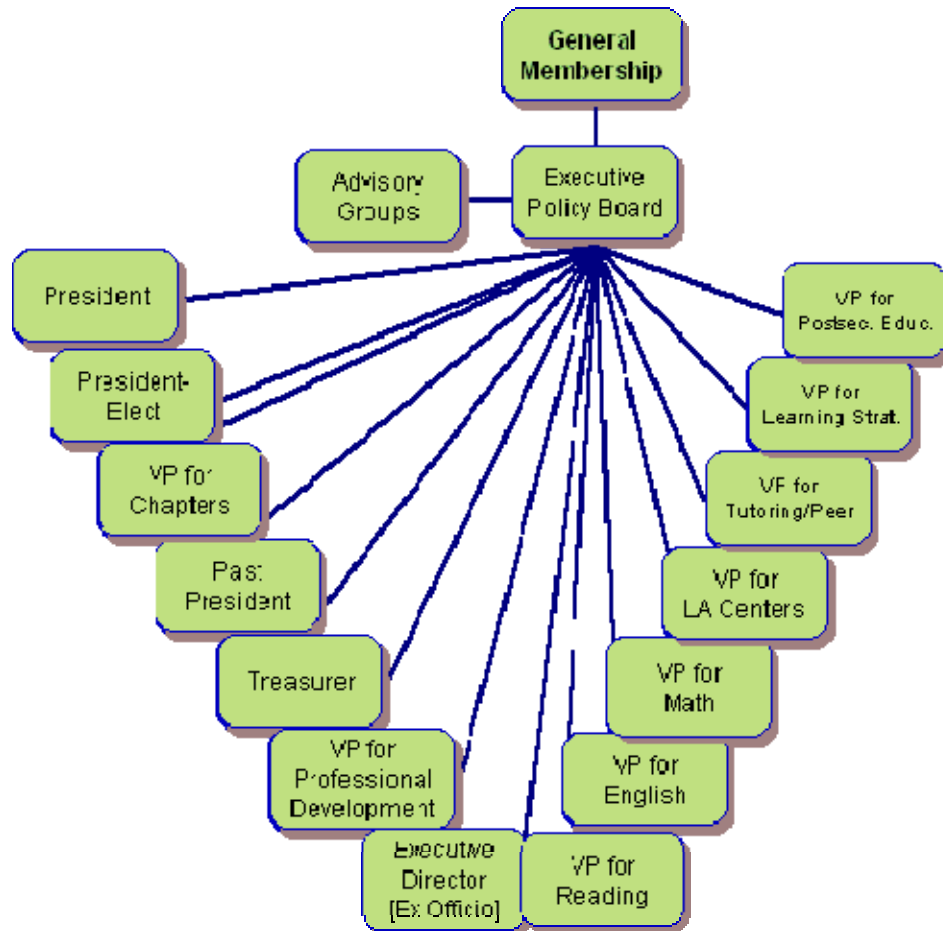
General Membership

Advisory Groups

Executive Policy Board

President

President-Elect

VP for Chapters

Past President

Treasurer

VP for Professional Development

Executive Director [Ex Officio]

VP for Reading

VP for English

VP for Math

VP for LA Centers

VP for Tutoring/Peer

VP for Learning Strat.

VP for Postsec. Educ.